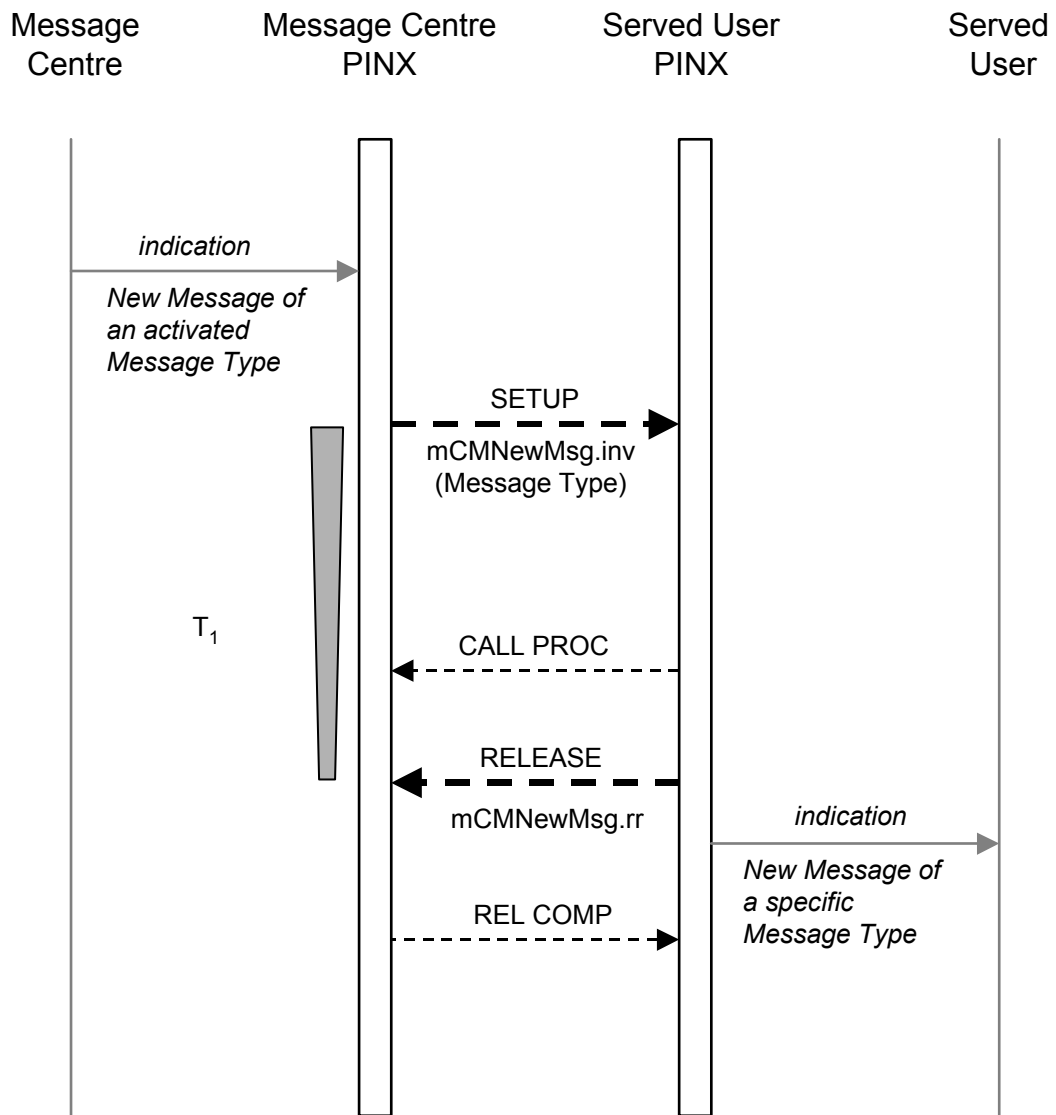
Message Centre

Message Centre PINX

Served User PINX

Served User

indication

New Message of an activated Message Type

SETUP

mCMNewMsg.inv (Message Type)

$T_1$

CALL PROC

RELEASE

mCMNewMsg.rr

indication

New Message of a specific Message Type

REL COMP